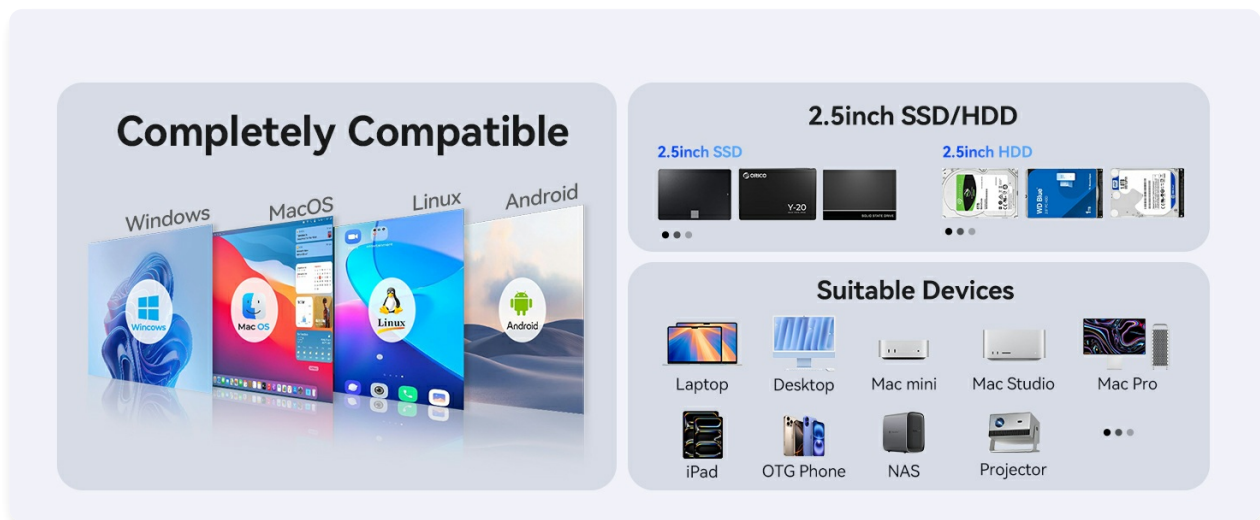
Completely Compatible

Windows
MacOS
Linux
Android

Wincows
Mac OS
Linux
Android

2.5inch SSD/HDD

2.5inch SSD
ORICO
Y-20

2.5inch HDD
WD Blue

Suitable Devices

Laptop
Desktop
Mac mini
Mac Studio
Mac Pro
iPad
OTG Phone
NAS
Projector